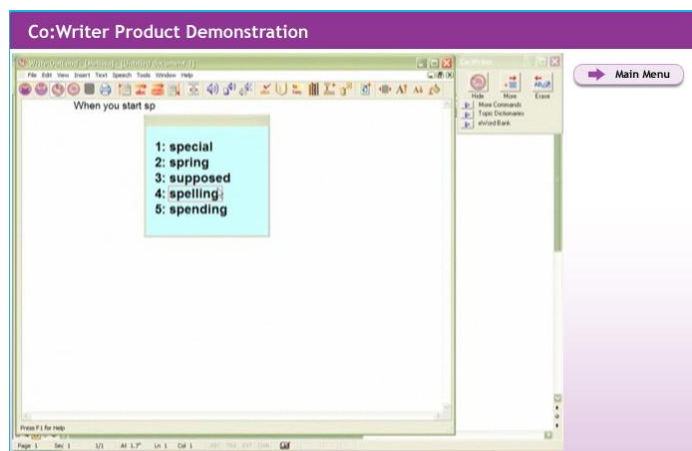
Co:Writer Product Demonstration

Main Menu

File Edit View Insert Text Speech Tools Window Help

When you start sp

1: special
2: spring
3: supposed
4: spelling
5: spending

Co:Writer

Hide More Erase

More Commands
Topic Dictionaries
eWord Bank

Press F1 for Help

Page 1 Sec 1 1/1 At 1.7" Ln 1 Col 1